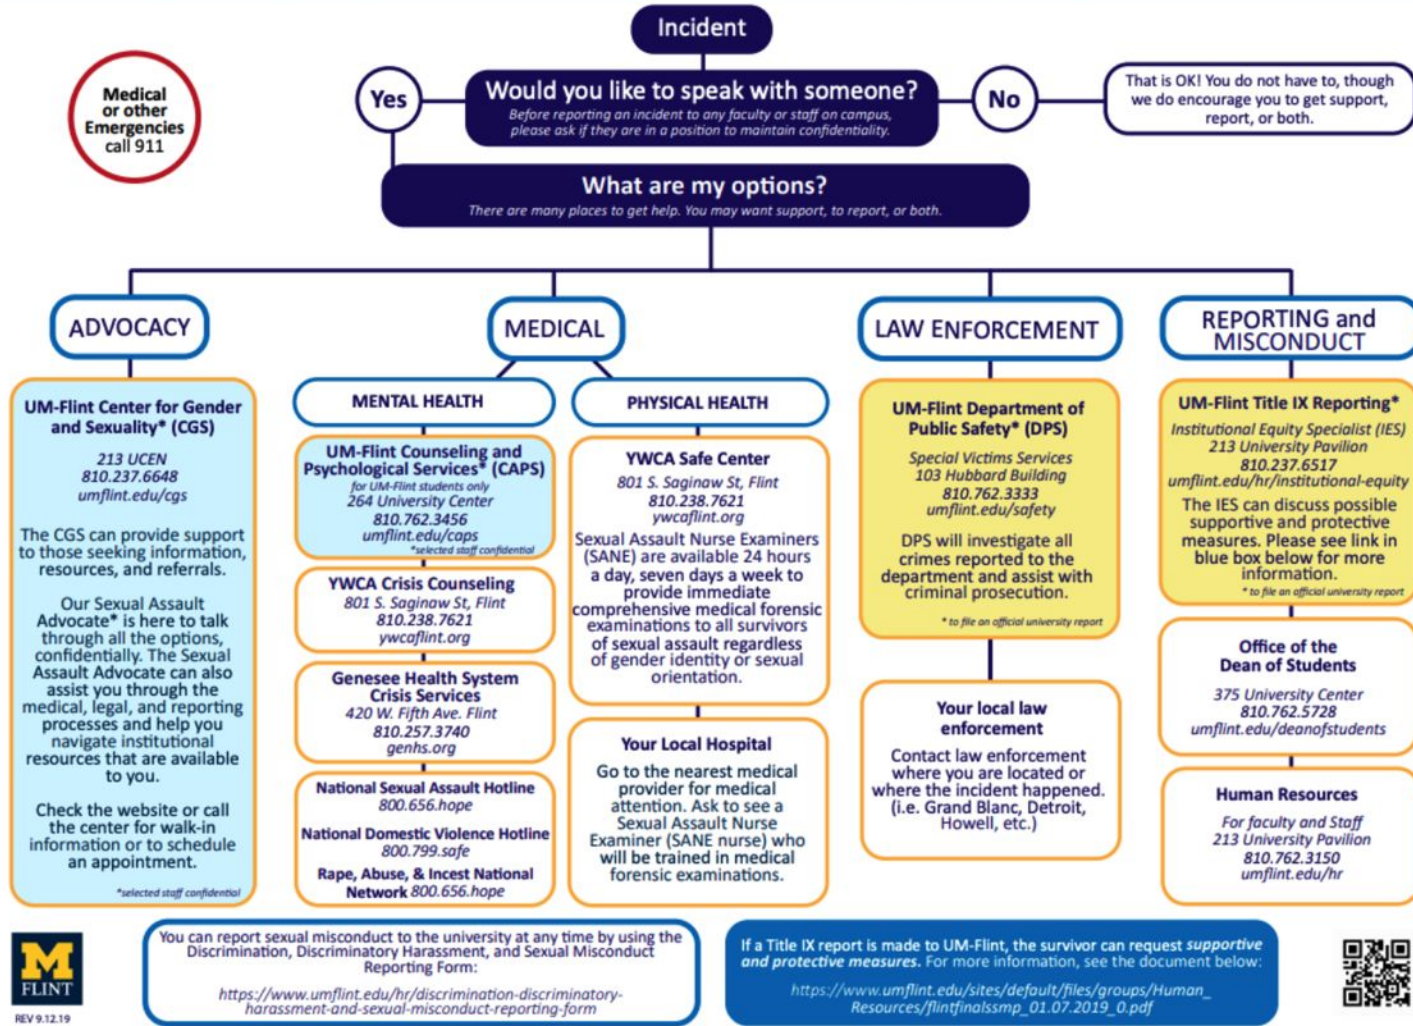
Incident

Medical or other Emergencies call 911

Yes

Would you like to speak with someone?
Before reporting an incident to any faculty or staff on campus, please ask if they are in a position to maintain confidentiality.

No

That is OK! You do not have to, though we do encourage you to get support, report, or both.

What are my options?
There are many places to get help. You may want support, to report, or both.

ADVOCACY

MEDICAL

LAW ENFORCEMENT

REPORTING and MISCONDUCT

UM-Flint Center for Gender and Sexuality* (CGS)
213 UCEN
810.237.6648
umflint.edu/cgs

The CGS can provide support to those seeking information, resources, and referrals.

Our Sexual Assault Advocate* is here to talk through all the options, confidentially. The Sexual Assault Advocate can also assist you through the medical, legal, and reporting processes and help you navigate institutional resources that are available to you.

Check the website or call the center for walk-in information or to schedule an appointment.

*selected staff confidential

MENTAL HEALTH

UM-Flint Counseling and Psychological Services* (CAPS)
for UM-Flint students only
264 University Center
810.762.3456
umflint.edu/caps
*selected staff confidential

YWCA Crisis Counseling
801 S. Saginaw St, Flint
810.238.7621
ywcaflint.org

Genesee Health System Crisis Services
420 W. Fifth Ave. Flint
810.257.3740
genhs.org

National Sexual Assault Hotline
800.656.hope

National Domestic Violence Hotline
800.799.safe

Rape, Abuse, & Incest National Network 800.656.hope

PHYSICAL HEALTH

YWCA Safe Center
801 S. Saginaw St, Flint
810.238.7621
ywcaflint.org
Sexual Assault Nurse Examiners (SANE) are available 24 hours a day, seven days a week to provide immediate comprehensive medical forensic examinations to all survivors of sexual assault regardless of gender identity or sexual orientation.

Your Local Hospital
Go to the nearest medical provider for medical attention. Ask to see a Sexual Assault Nurse Examiner (SANE nurse) who will be trained in medical forensic examinations.

UM-Flint Department of Public Safety* (DPS)
Special Victims Services
103 Hubbard Building
810.762.3333
umflint.edu/safety

DPS will investigate all crimes reported to the department and assist with criminal prosecution.

* to file an official university report

Your local law enforcement
Contact law enforcement where you are located or where the incident happened. (i.e. Grand Blanc, Detroit, Howell, etc.)

UM-Flint Title IX Reporting*
Institutional Equity Specialist (IES)
213 University Pavilion
810.237.6517
umflint.edu/hr/institutional-equity
The IES can discuss possible supportive and protective measures. Please see link in blue box below for more information.
* to file an official university report

Office of the Dean of Students
375 University Center
810.762.5728
umflint.edu/deanofstudents

Human Resources
For faculty and Staff
213 University Pavilion
810.762.3150
umflint.edu/hr

M FLINT
REV 9.12.19

You can report sexual misconduct to the university at any time by using the Discrimination, Discriminatory Harassment, and Sexual Misconduct Reporting Form:
https://www.umflint.edu/hr/discrimination-discriminatory-harassment-and-sexual-misconduct-reporting-form

If a Title IX report is made to UM-Flint, the survivor can request supportive and protective measures. For more information, see the document below:
https://www.umflint.edu/sites/default/files/groups/Human_Resources/flintfinalssmp_01.07.2019_0.pdf